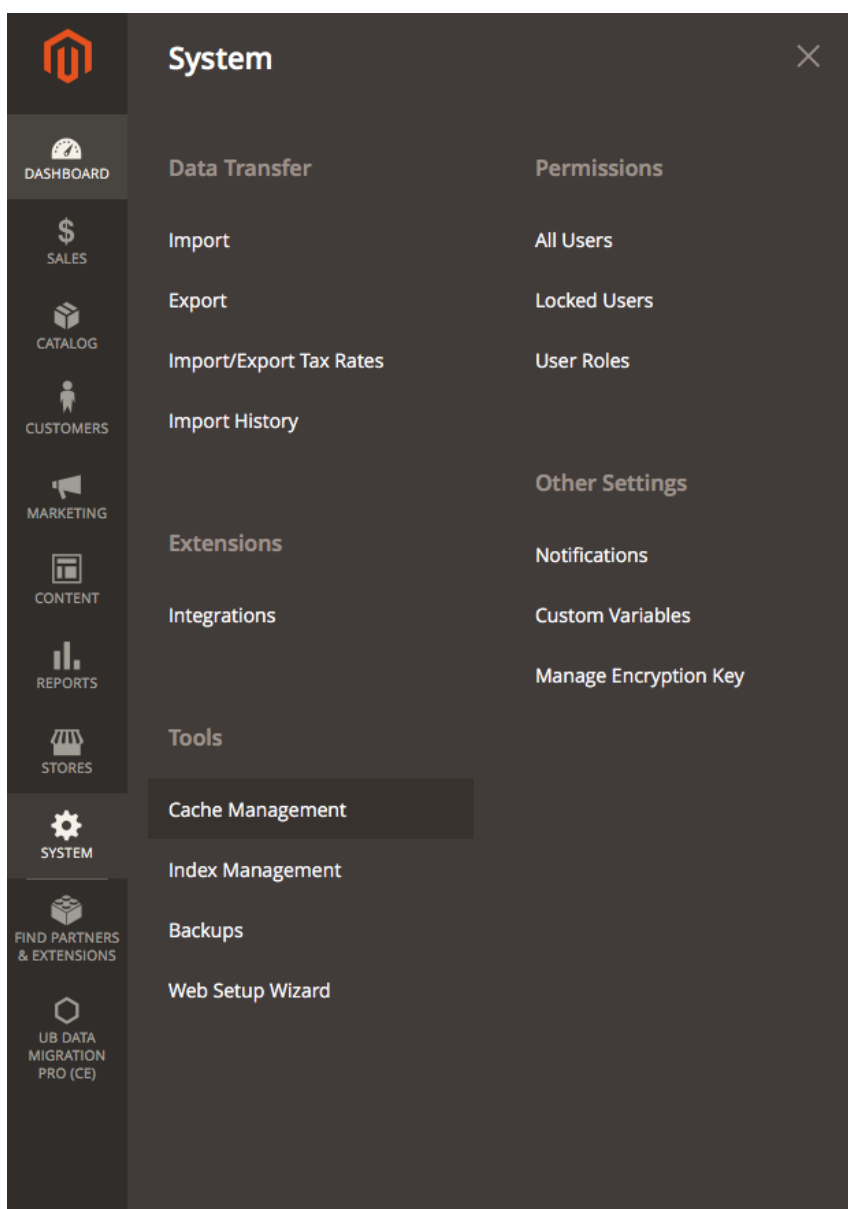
DASHBOARD

$
SALES

CATALOG

CUSTOMERS

MARKETING

CONTENT

REPORTS

STORES

SYSTEM

FIND PARTNERS & EXTENSIONS

UB DATA MIGRATION PRO (CE)

System

×

Data Transfer

Import

Export

Import/Export Tax Rates

Import History

Extensions

Integrations

Tools

Cache Management

Index Management

Backups

Web Setup Wizard

Permissions

All Users

Locked Users

User Roles

Other Settings

Notifications

Custom Variables

Manage Encryption Key